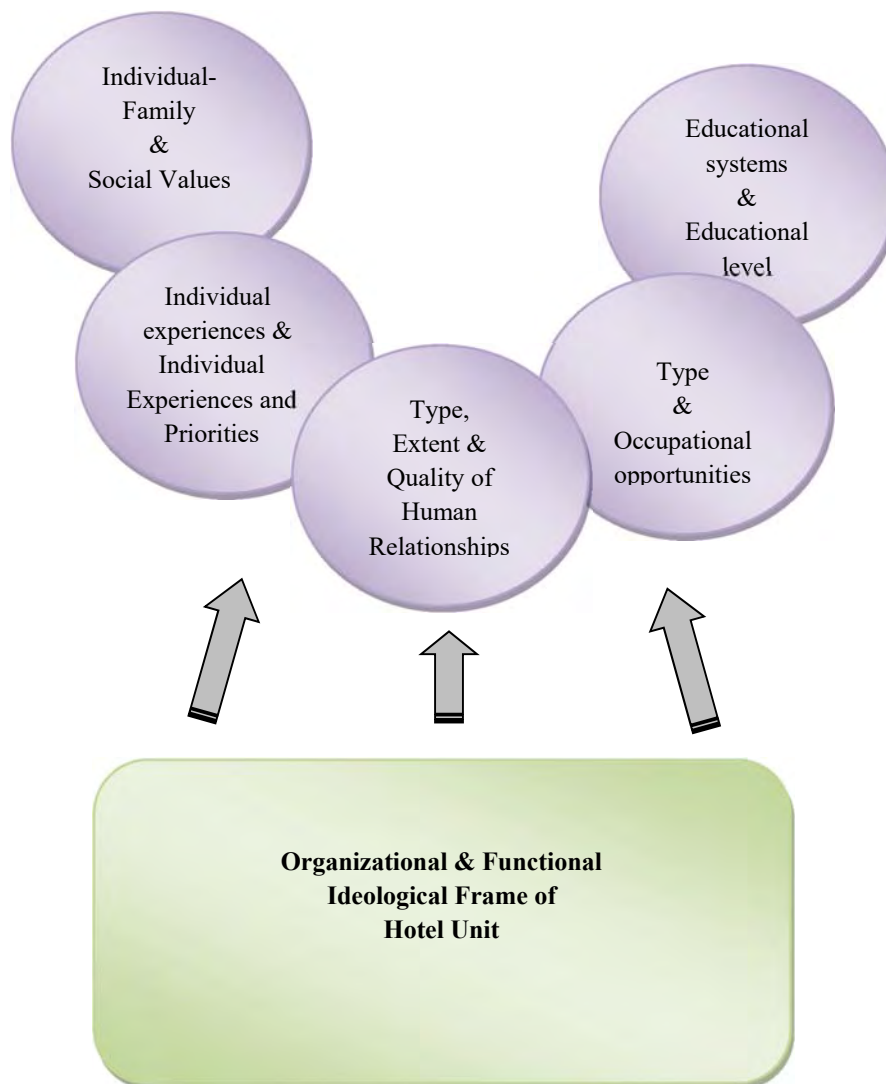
Individual-Family & Social Values

Educational systems & Educational level

Individual experiences & Individual Experiences and Priorities

Type, Extent & Quality of Human Relationships

Type & Occupational opportunities

**Organizational & Functional Ideological Frame of Hotel Unit**